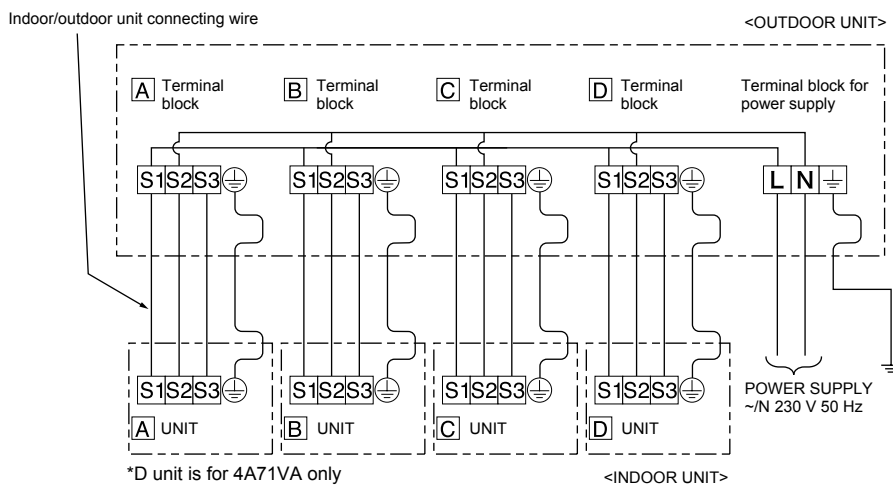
Indoor/outdoor unit connecting wire

<OUTDOOR UNIT>

A Terminal block

B Terminal block

C Terminal block

D Terminal block

Terminal block for power supply

S1 S2 S3

S1 S2 S3

S1 S2 S3

S1 S2 S3

L N

S1 S2 S3

A UNIT

S1 S2 S3

B UNIT

S1 S2 S3

C UNIT

S1 S2 S3

D UNIT

POWER SUPPLY ~/N 230 V 50 Hz

*D unit is for 4A71VA only

<INDOOR UNIT>